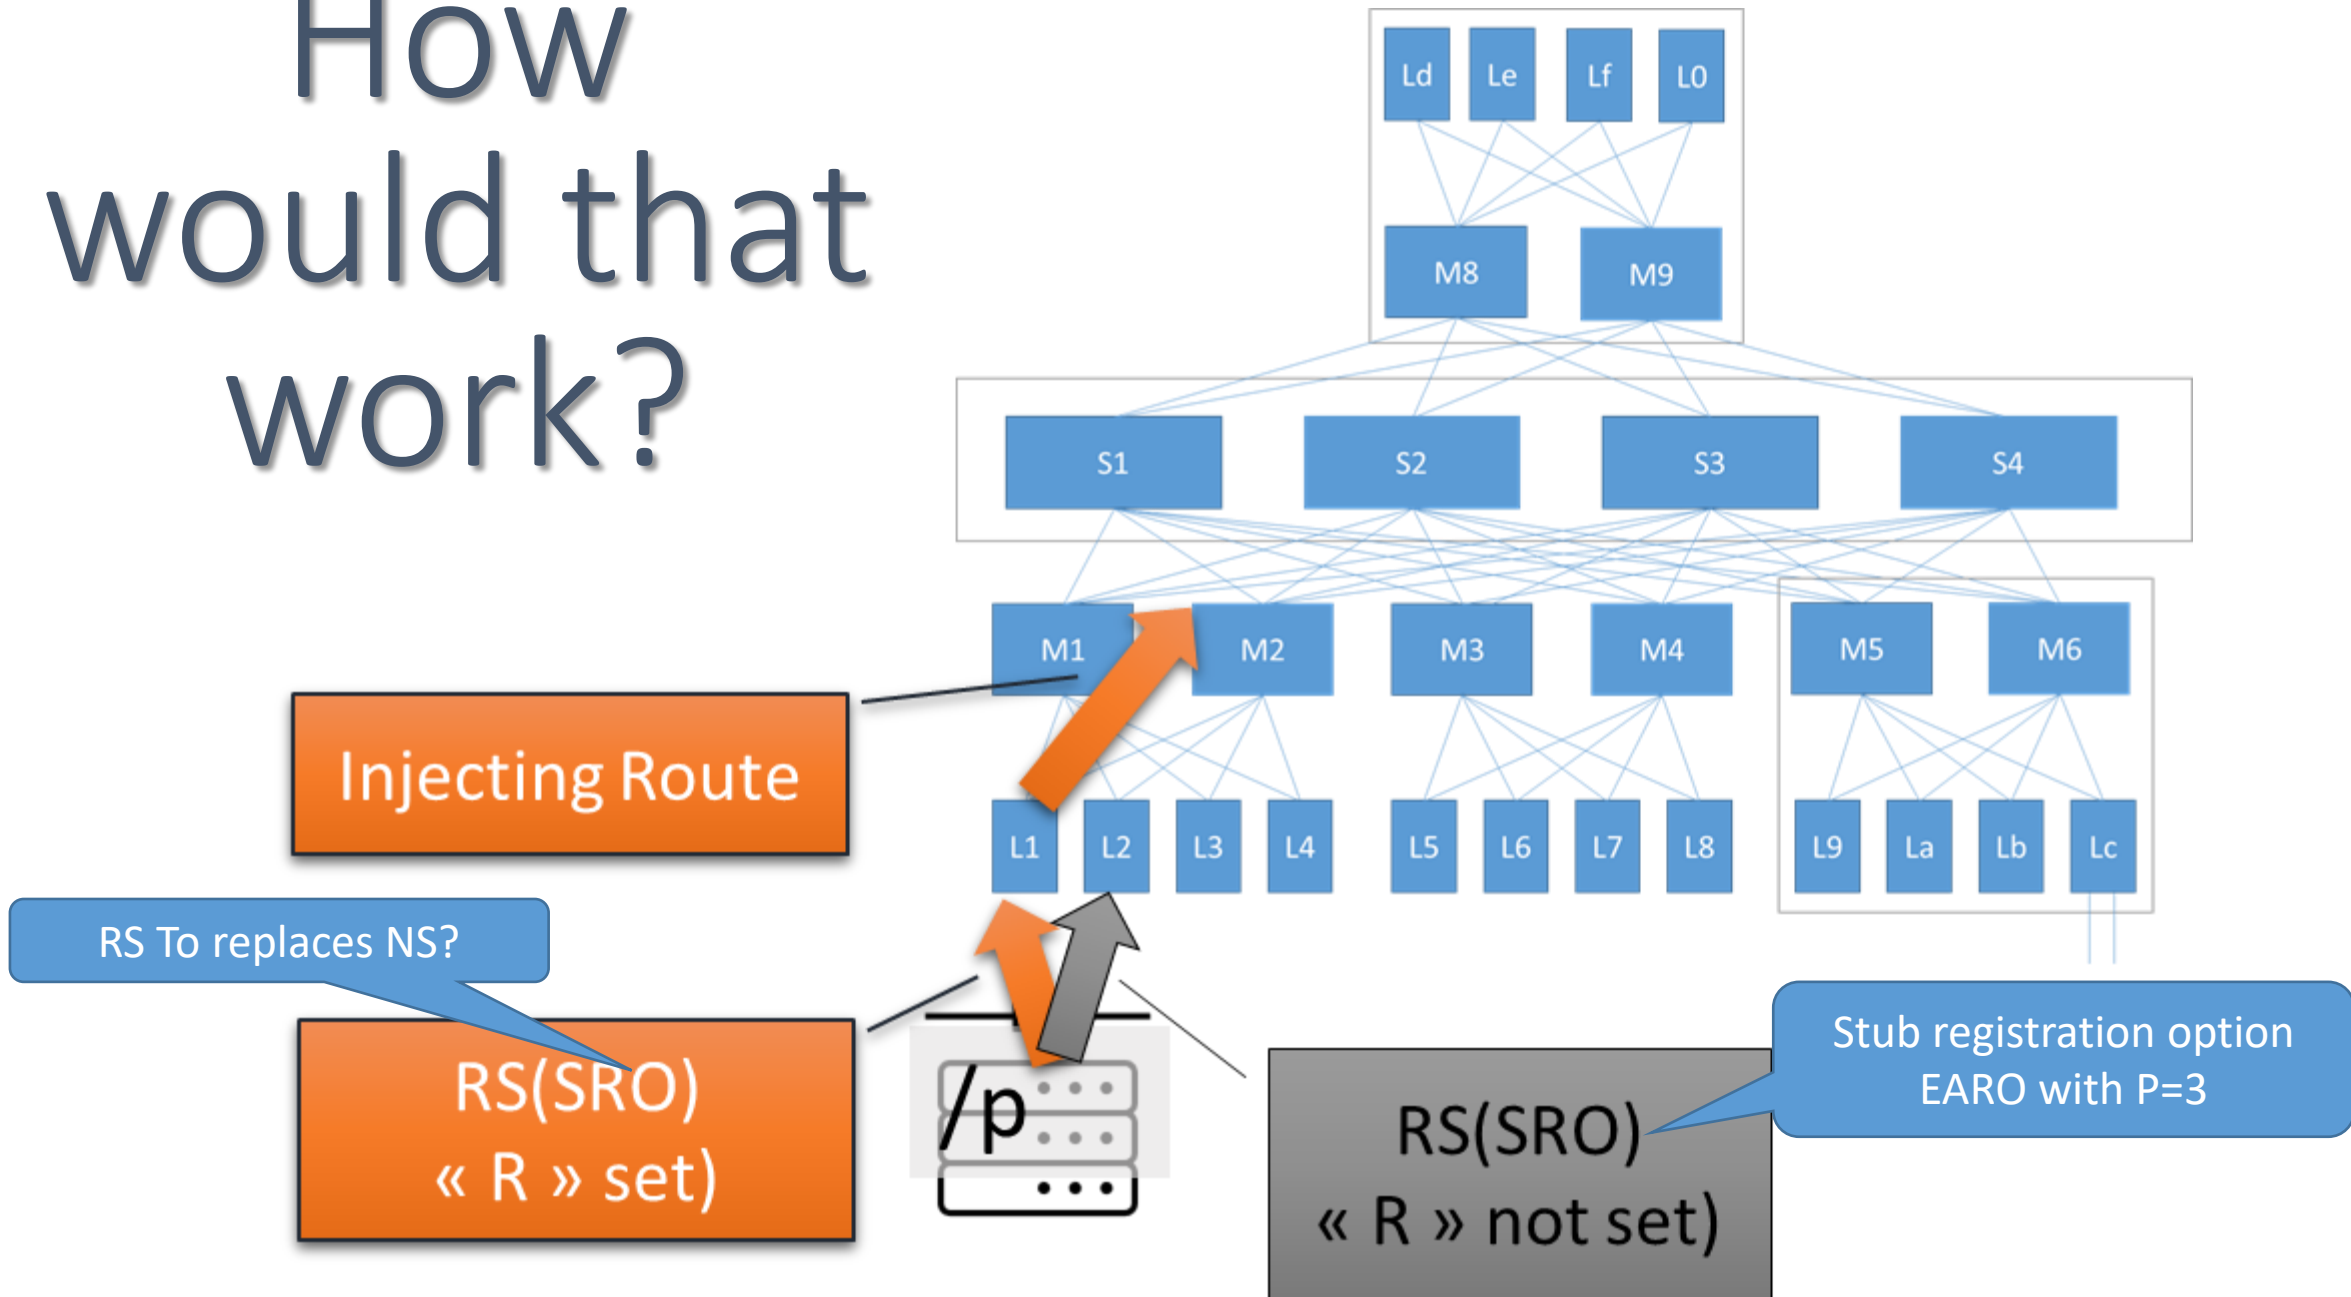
How would that work?

Ld Le Lf L0

M8 M9

S1 S2 S3 S4

M1 M2 M3 M4 M5 M6

L1 L2 L3 L4 L5 L6 L7 L8 L9 La Lb Lc

Injecting Route

RS To replaces NS?

RS(SRO) « R » set)

/p

RS(SRO) « R » not set)

Stub registration option EARO with P=3